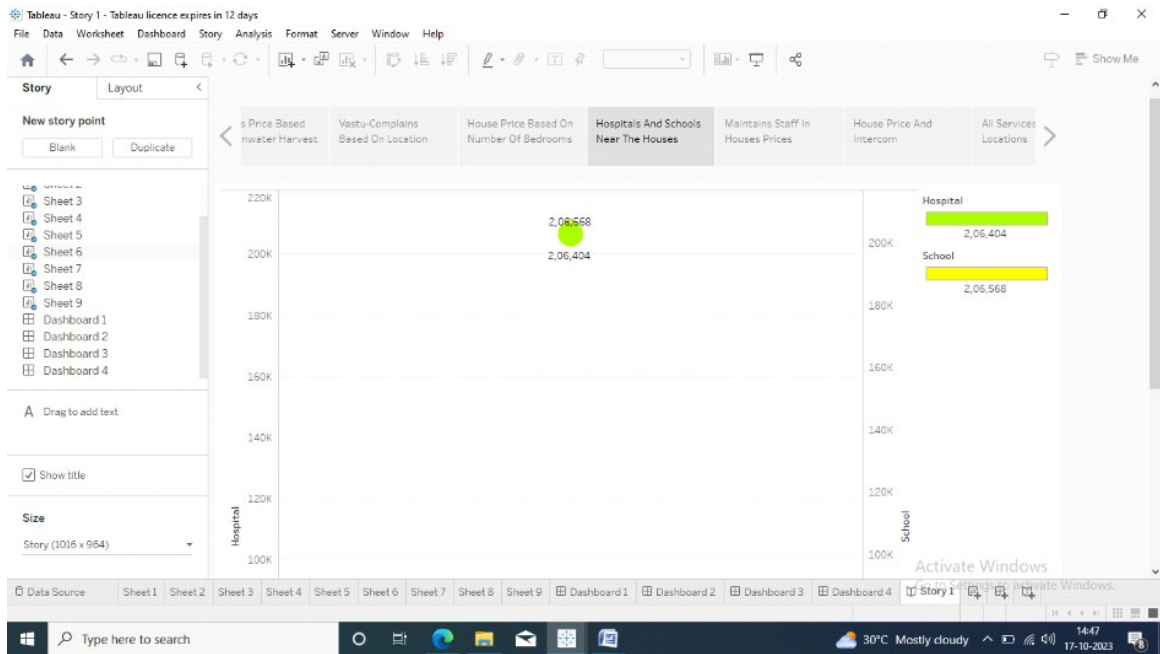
Tableau - Story 1 - Tableau licence expires in 12 days

File Data Worksheet Dashboard Story Analysis Format Server Window Help

Show Me

Story Layout

New story point

Blank Duplicate

Sheet 3
Sheet 4
Sheet 5
Sheet 6
Sheet 7
Sheet 8
Sheet 9
Dashboard 1
Dashboard 2
Dashboard 3
Dashboard 4

A Drag to add text

Show title

Size

Story (1016 x 964)

s Price Based nwater Harvest | Vastu-Complains Based On Location | House Price Based On Number Of Bedrooms | Hospitals And Schools Near The Houses | Maintains Staff In Houses Prices | House Price And Intercom | All Services Locations

220K
200K
180K
160K
140K
120K
100K
Hospital

2,06,568
2,06,404

200K
180K
160K
140K
120K
100K
School

Hospital
2,06,404
School
2,06,568

Activate Windows
Go to Settings to activate Windows.

Data Source Sheet 1 Sheet 2 Sheet 3 Sheet 4 Sheet 5 Sheet 6 Sheet 7 Sheet 8 Sheet 9 Dashboard 1 Dashboard 2 Dashboard 3 Dashboard 4 Story 1

Type here to search

30°C Mostly cloudy 14:47 17-10-2023 8